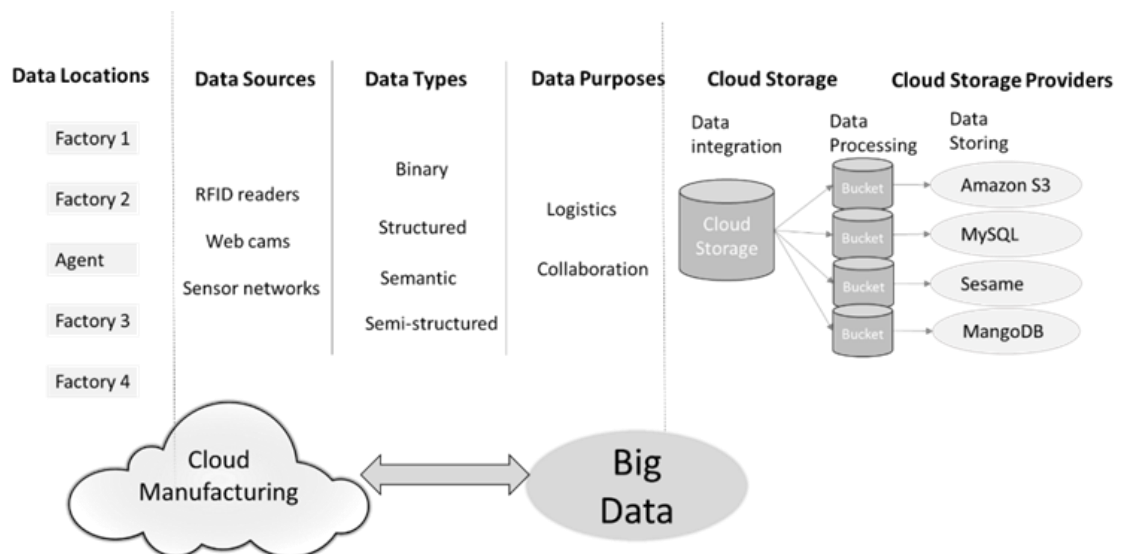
Data Locations

Factory 1

Factory 2

Agent

Factory 3

Factory 4

Data Sources

RFID readers

Web cams

Sensor networks

Data Types

Binary

Structured

Semantic

Semi-structured

Data Purposes

Logistics

Collaboration

Cloud Storage

Data integration

Cloud Storage

Data Processing

Bucket

Bucket

Bucket

Bucket

Cloud Storage Providers

Data Storing

Amazon S3

MySQL

Sesame

MangoDB

Cloud Manufacturing

Big Data